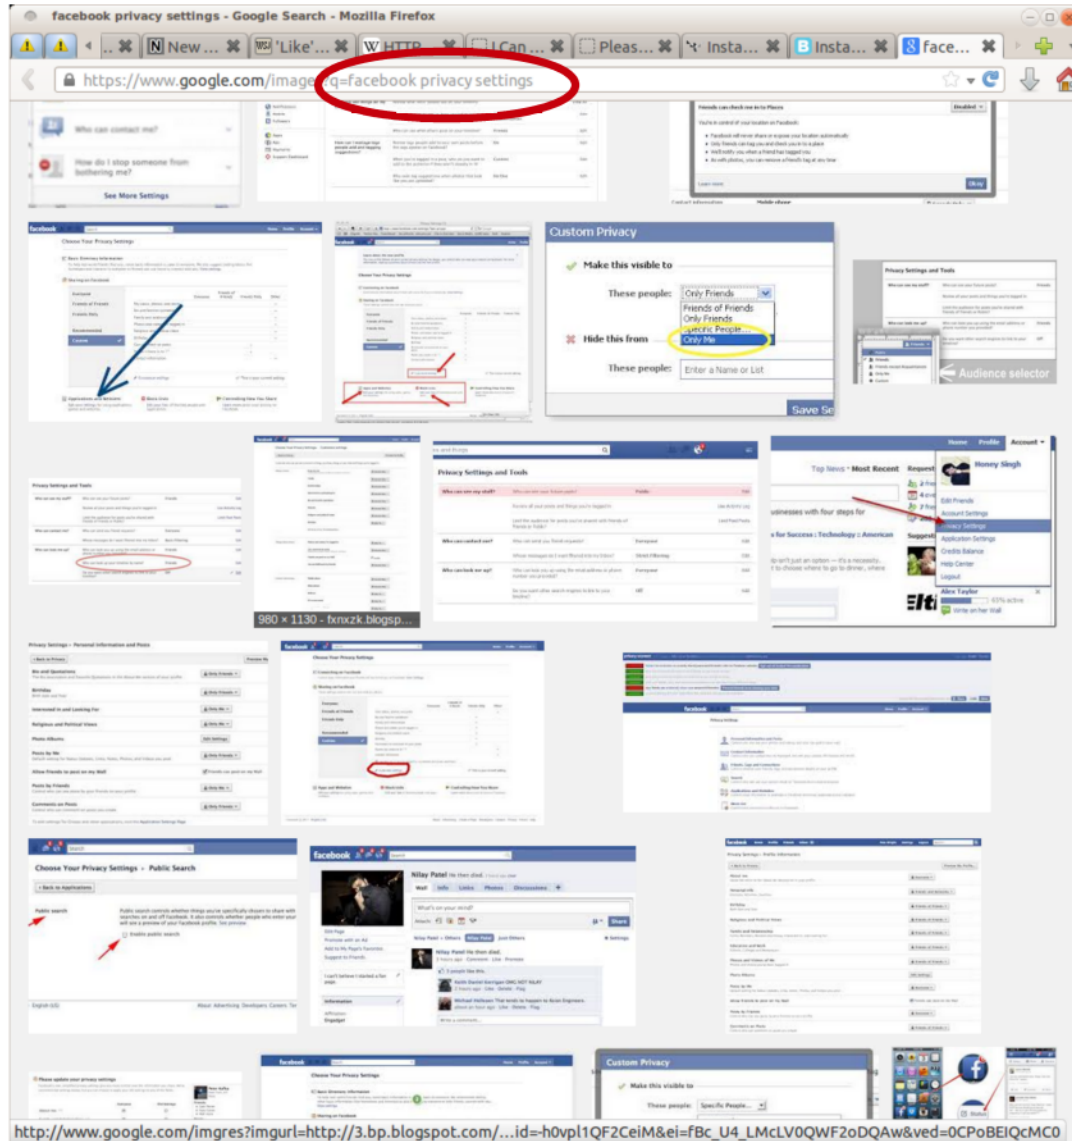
facebook privacy settings - Google Search - Mozilla Firefox

New ... 'Like'... HTTP ... I Can ... Pleas... Insta... Insta... face...

https://www.google.com/images?q=facebook privacy settings

Who can contact me?

How do I stop someone from bothering me?

See More Settings

Custom Privacy

Make this visible to

These people: Only Friends

Friends of Friends
Only Friends
Specific People...
Only Me

Hide this from

These people: Enter a Name or List

Save Se

Audience selector

Privacy Settings and Tools

Who can see my stuff?

Who can contact me?

Who can look me up?

980 × 1130 - fxnxzk.blogsp...

Home Profile Account

Top News · Most Recent

Honey Singh

Edit Friends

Account Settings

Privacy Settings

Application Settings

Credits Balance

Help Center

Logout

Alex Taylor

Write on her Wall

Choose Your Privacy Settings › Public Search

Back to Applications

Public search

Enable public search

facebook

Nilay Patel

Custom Privacy

Make this visible to

These people: Specific People...

http://www.google.com/imgres?imgurl=http://3.bp.blogspot.com/...id=h0vpl1QF2CeiM&ei=fBc_U4_LMcLV0QWF2oDQAw&ved=0CPoBEIQcMC0